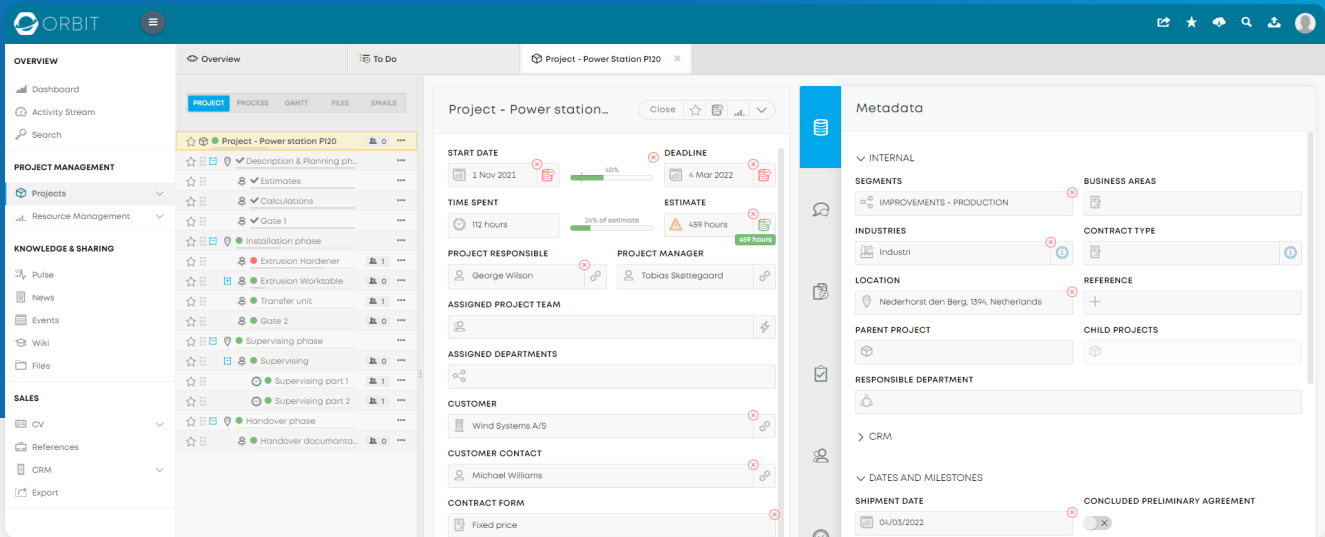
ORBIT

OVERVIEW
Dashboard
Activity Stream
Search

PROJECT MANAGEMENT
Projects
Resource Management

KNOWLEDGE & SHARING
Pulse
News
Events
Wiki
Files

SALES
CV
References
CRM
Export

Overview
To Do
Project - Power Station P120

PROJECT PROCESS GANTT FILES EMAILS

Project - Power station P120 0
Description & Planning ph...
Estimates
Calculations
Gate 1
Installation phase
Extrusion Hardener 1
Extrusion Worktable 0
Transfer unit 1
Gate 2 0
Supervising phase
Supervising 0
Supervising part 1 1
Supervising part 2 1
Handover phase
Handover documanta... 0

Project - Power station...
Close

START DATE
1 Nov 2021
40%
DEADLINE
4 Mar 2022
TIME SPENT
112 hours
24% of estimate
ESTIMATE
459 hours
459 hours
PROJECT RESPONSIBLE
George Wilson
PROJECT MANAGER
Tobias Skøttegaard
ASSIGNED PROJECT TEAM
ASSIGNED DEPARTMENTS
CUSTOMER
Wind Systems A/S
CUSTOMER CONTACT
Michael Williams
CONTRACT FORM
Fixed price

Metadata
INTERNAL
SEGMENTS
IMPROVEMENTS - PRODUCTION
BUSINESS AREAS
INDUSTRIES
Industri
CONTRACT TYPE
LOCATION
Nederhorst den Berg, 1394, Netherlands
REFERENCE
PARENT PROJECT
CHILD PROJECTS
RESPONSIBLE DEPARTMENT
CRM
DATES AND MILESTONES
SHIPMENT DATE
04/03/2022
CONCLUDED PRELIMINARY AGREEMENT